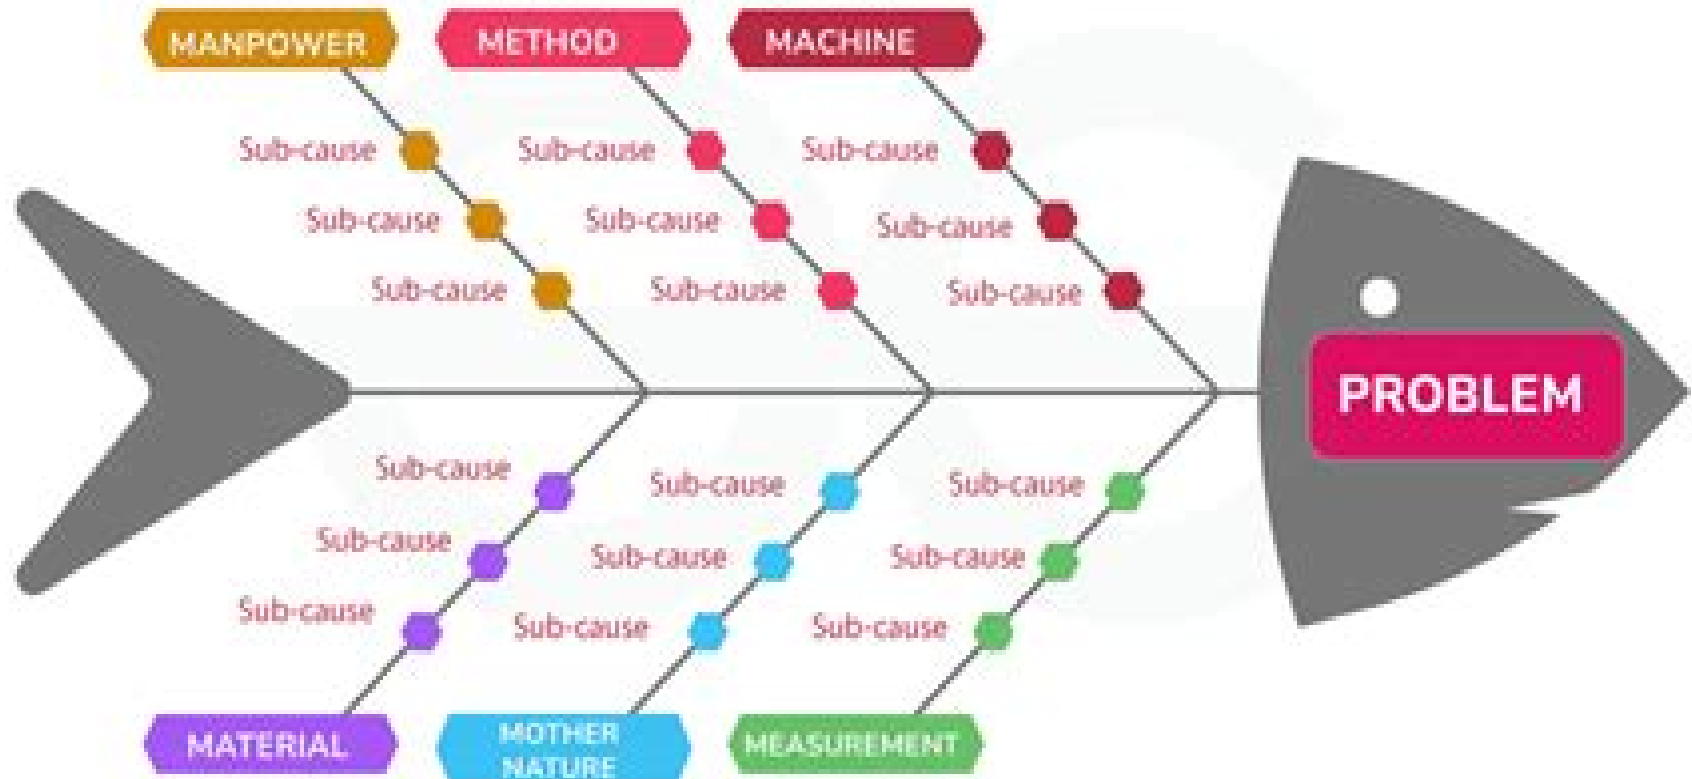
MANPOWER

Sub-cause

Sub-cause

Sub-cause

METHOD

Sub-cause

Sub-cause

Sub-cause

MACHINE

Sub-cause

Sub-cause

Sub-cause

PROBLEM

Sub-cause

Sub-cause

Sub-cause

MATERIAL

Sub-cause

Sub-cause

Sub-cause

MOTHER NATURE

Sub-cause

Sub-cause

Sub-cause

MEASUREMENT